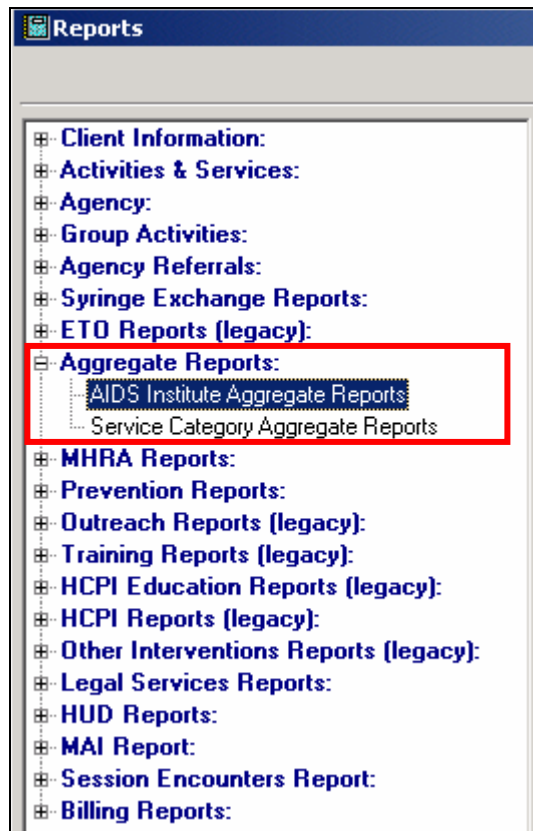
Reports

Client Information:
Activities & Services:
Agency:
Group Activities:
Agency Referrals:
Syringe Exchange Reports:
ETO Reports (legacy):
Aggregate Reports:
AIDS Institute Aggregate Reports
Service Category Aggregate Reports
MHRA Reports:
Prevention Reports:
Outreach Reports (legacy):
Training Reports (legacy):
HCPI Education Reports (legacy):
HCPI Reports (legacy):
Other Interventions Reports (legacy):
Legal Services Reports:
HUD Reports:
MAI Report:
Session Encounters Report:
Billing Reports: